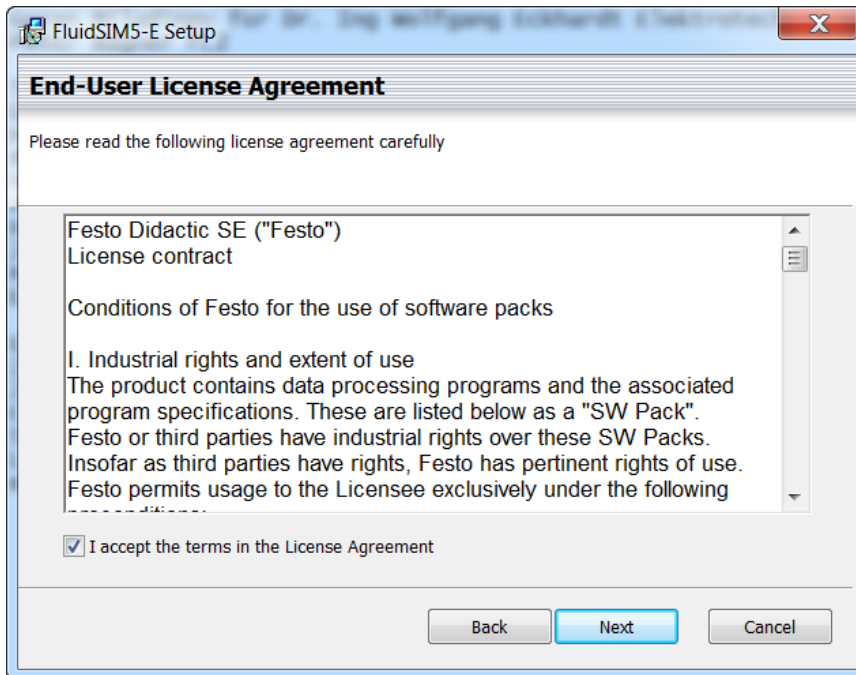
FluidSIM5-E Setup

End-User License Agreement

Please read the following license agreement carefully

Festo Didactic SE ("Festo")
License contract

Conditions of Festo for the use of software packs

I. Industrial rights and extent of use
The product contains data processing programs and the associated program specifications. These are listed below as a "SW Pack". Festo or third parties have industrial rights over these SW Packs. Insofar as third parties have rights, Festo has pertinent rights of use. Festo permits usage to the Licensee exclusively under the following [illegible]

I accept the terms in the License Agreement

Back Next Cancel